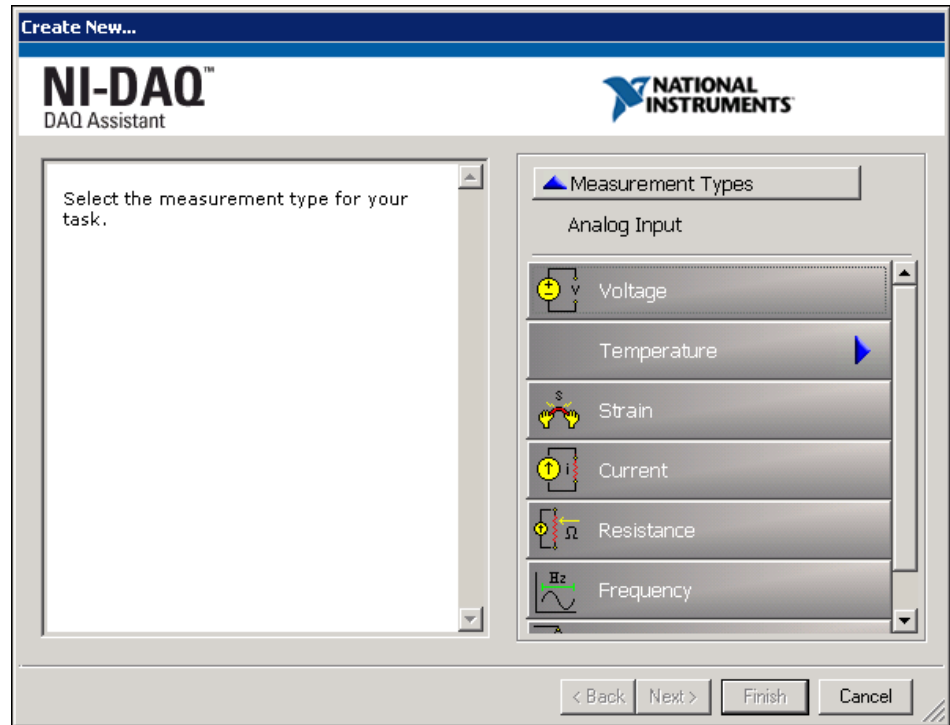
Create New...

NI-DAQ™
DAQ Assistant

NATIONAL INSTRUMENTS

Select the measurement type for your task.

Measurement Types

Analog Input

Voltage

Temperature

Strain

Current

Resistance

Frequency

< Back

Next >

Finish

Cancel